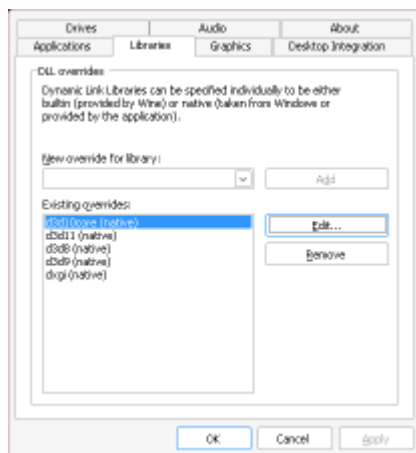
Drives
Audio
About
Applications
Libraries
Graphics
Desktop Integration

DLL overrides

Dynamic Link Libraries can be specified individually to be either builtin (provided by Wine) or native (taken from Windows or provided by the application).

New override for library:

Add

Existing overrides:

d3d10core (native)
d3d11 (native)
d3d8 (native)
d3d9 (native)
dxgi (native)

Edit...

Remove

OK
Cancel
Apply